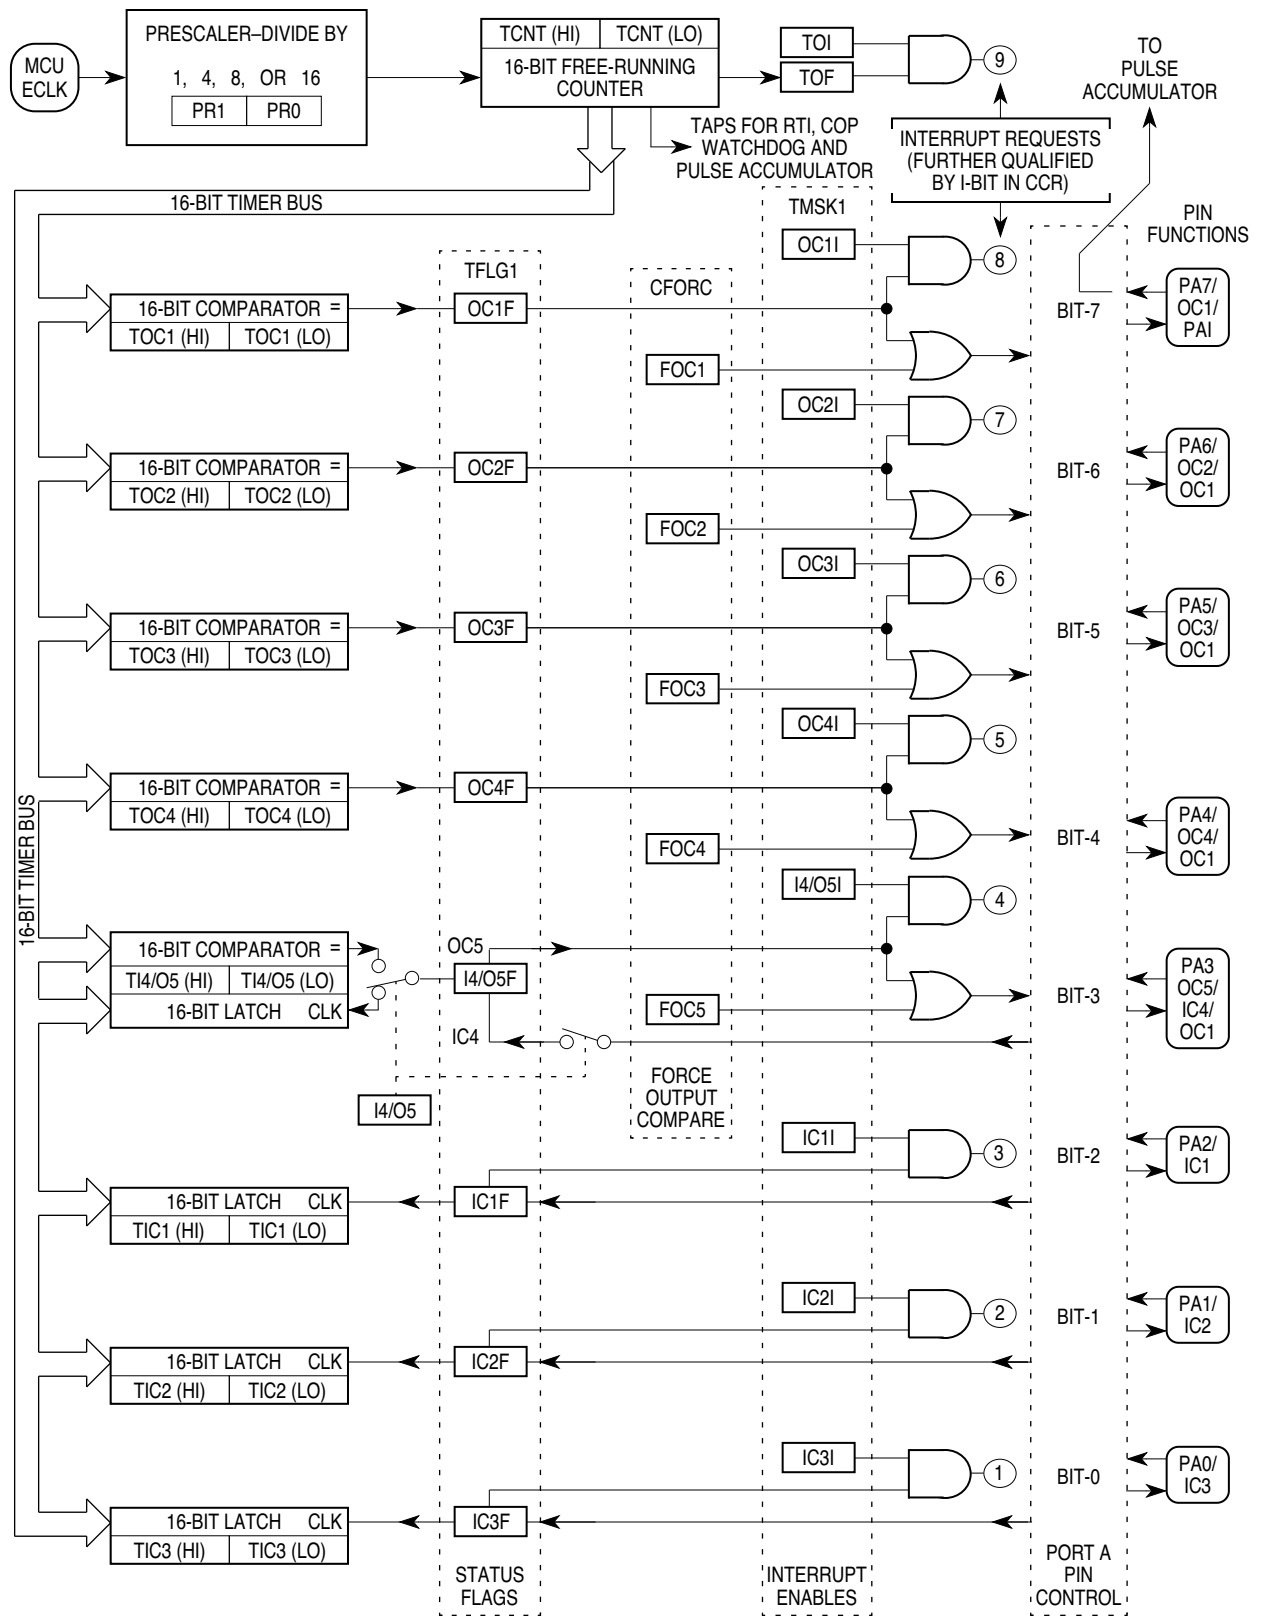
MCU ECLK

PRESCALER–DIVIDE BY

1, 4, 8, OR 16

| PR1 | PR0 |
|---|---|

| TCNT (HI) | TCNT (LO) |
|---|---|

16-BIT FREE-RUNNING COUNTER

TOI

TOF

9

TO PULSE ACCUMULATOR

TAPS FOR RTI, COP WATCHDOG AND PULSE ACCUMULATOR

INTERRUPT REQUESTS (FURTHER QUALIFIED BY I-BIT IN CCR)

16-BIT TIMER BUS

TMSK1

PIN FUNCTIONS

TFLG1

CFORC

OC1I

8

16-BIT COMPARATOR =

| TOC1 (HI) | TOC1 (LO) |
|---|---|

OC1F

BIT-7

PA7/ OC1/ PAI

FOC1

OC2I

7

16-BIT COMPARATOR =

| TOC2 (HI) | TOC2 (LO) |
|---|---|

OC2F

BIT-6

PA6/ OC2/ OC1

FOC2

OC3I

6

16-BIT COMPARATOR =

| TOC3 (HI) | TOC3 (LO) |
|---|---|

OC3F

BIT-5

PA5/ OC3/ OC1

FOC3

OC4I

5

16-BIT COMPARATOR =

| TOC4 (HI) | TOC4 (LO) |
|---|---|

OC4F

FOC4

BIT-4

PA4/ OC4/ OC1

16-BIT TIMER BUS

I4/O5I

4

16-BIT COMPARATOR =

OC5

| TI4/O5 (HI) | TI4/O5 (LO) |
|---|---|

I4/O5F

16-BIT LATCH CLK

FOC5

BIT-3

PA3 OC5/ IC4/ OC1

IC4

I4/O5

FORCE OUTPUT COMPARE

IC1I

3

BIT-2

PA2/ IC1

16-BIT LATCH CLK

| TIC1 (HI) | TIC1 (LO) |
|---|---|

IC1F

IC2I

2

BIT-1

PA1/ IC2

16-BIT LATCH CLK

| TIC2 (HI) | TIC2 (LO) |
|---|---|

IC2F

IC3I

1

BIT-0

PA0/ IC3

16-BIT LATCH CLK

| TIC3 (HI) | TIC3 (LO) |
|---|---|

IC3F

STATUS FLAGS

INTERRUPT ENABLES

PORT A PIN CONTROL